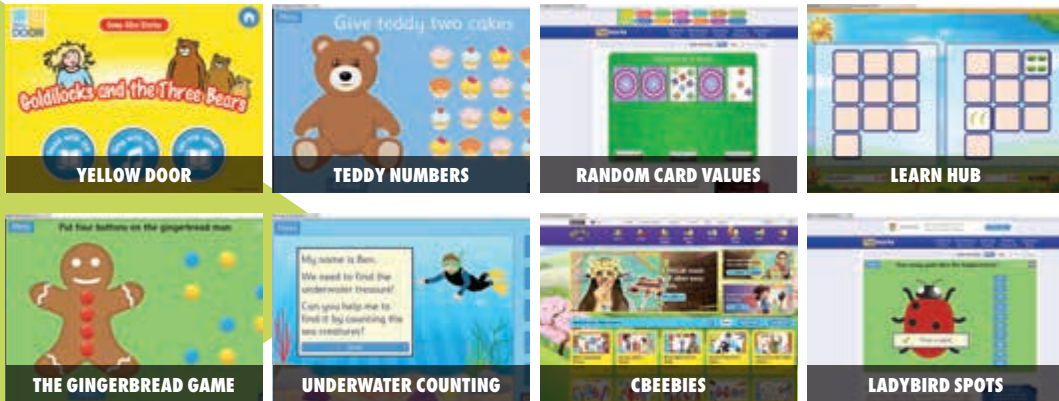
YELLOW DOOR

Goldilocks and the Three Bears

Give teddy two cakes

TEDDY NUMBERS

RANDOM CARD VALUES

LEARN HUB

Put four buttons on the gingerbread man

THE GINGERBREAD GAME

My name is Ben. We need to find the underwater treasure! Can you help me to find it by counting the sea creatures?

UNDERWATER COUNTING

CBEEBIES

LADYBIRD SPOTS